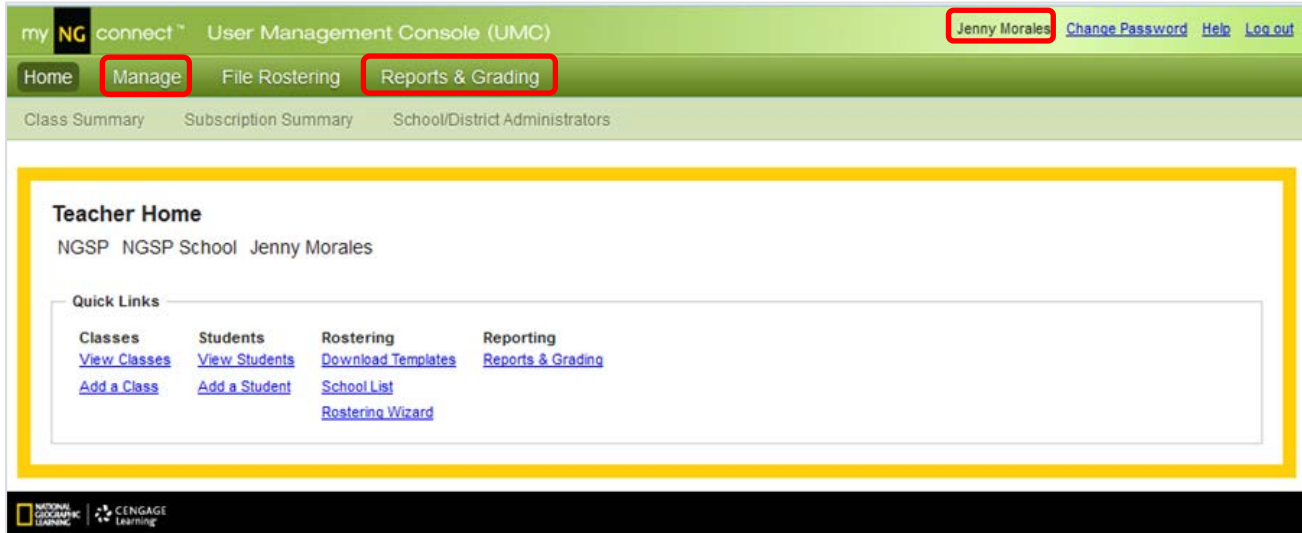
my NG connect™ User Management Console (UMC)

Jenny Morales Change Password Help Log out

Home Manage File Rostering Reports & Grading

Class Summary Subscription Summary School/District Administrators

Teacher Home

NGSP NGSP School Jenny Morales

Quick Links

| Classes | Students | Rostering | Reporting |
|---|---|---|---|
| View Classes | View Students | Download Templates | Reports & Grading |
| Add a Class | Add a Student | School List | |
| | | Rostering Wizard | |

NATIONAL GEOGRAPHIC LEARNING | CENGAGE Learning